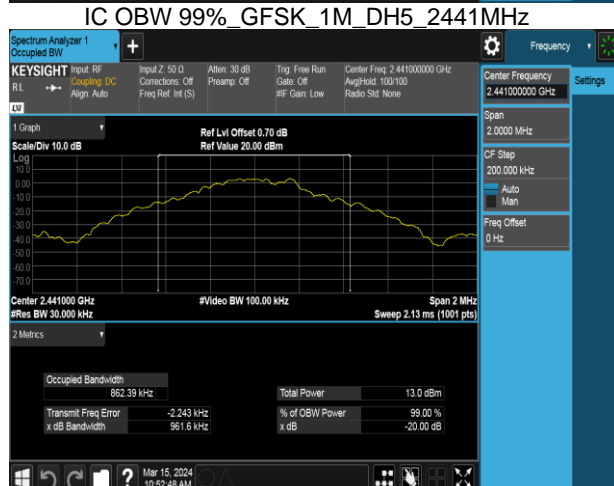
IC OBW 99%_GFSK_1M_DH5_2441MHz

Spectrum Analyzer 1
Occupied BW

Frequency

KEYSIGHT Input: RF
Coupling: DC
Align: Auto

RL

Input Z: 50 Ω
Corrections: Off
Freq Ref: Int (S)

Atten: 30 dB
Preamp: Off

Trig: Free Run
Gate: Off
#IF Gain: Low

Center Freq: 2.441000000 GHz
Avg|Hold: 100/100
Radio Std: None

Center Frequency
2.441000000 GHz

Settings

Span
2.0000 MHz

CF Step
200.000 kHz
Auto
Man

Freq Offset
0 Hz

1 Graph

Scale/Div 10.0 dB

Ref Lvl Offset 0.70 dB
Ref Value 20.00 dBm

Log
10.0
0.00
-10.0
-20.0
-30.0
-40.0
-50.0
-60.0
-70.0
-80.0

Center 2.441000 GHz
#Res BW 30.000 kHz

#Video BW 100.00 kHz

Span 2 MHz
Sweep 2.13 ms (1001 pts)

2 Metrics

| Occupied Bandwidth | | | |
|---|---|---|---|
| | 862.39 kHz | Total Power | 13.0 dBm |
| Transmit Freq Error | -2.243 kHz | % of OBW Power | 99.00 % |
| x dB Bandwidth | 961.6 kHz | x dB | -20.00 dB |

Mar 15, 2024
10:52:48 AM